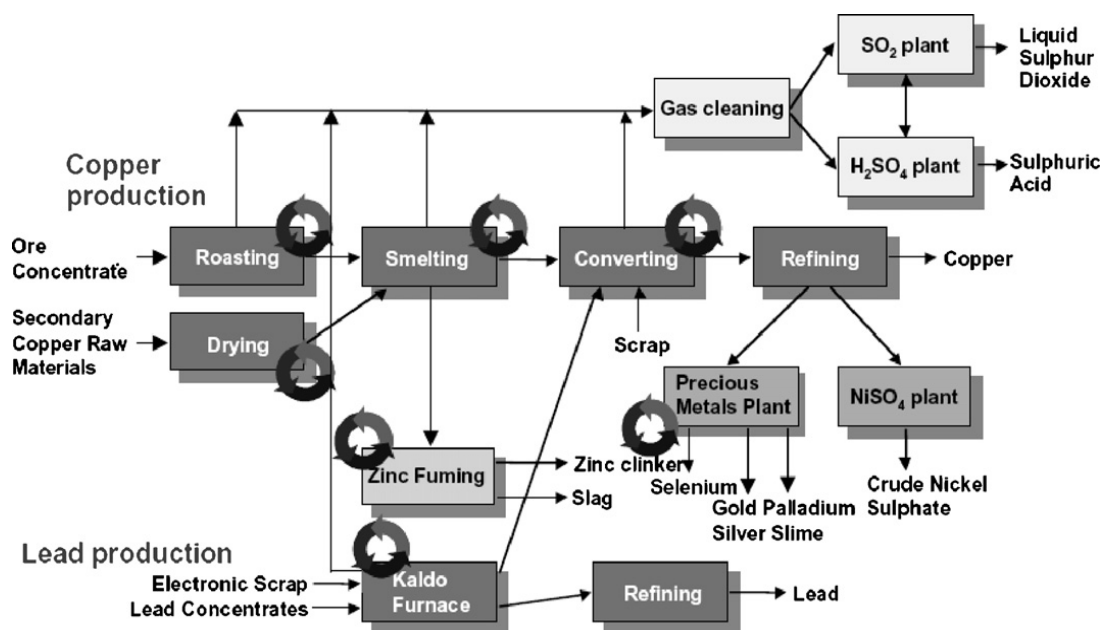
Copper production

Ore Concentrate

Secondary Copper Raw Materials

Roasting

Drying

Smelting

Converting

Scrap

Refining

Copper

Gas cleaning

$SO_2$ plant

Liquid Sulphur Dioxide

$H_2SO_4$ plant

Sulphuric Acid

Precious Metals Plant

$NiSO_4$ plant

Crude Nickel Sulphate

Zinc Fuming

Zinc clinker

Slag

Selenium

Gold Palladium Silver Slime

Lead production

Electronic Scrap

Lead Concentrates

Kaldo Furnace

Refining

Lead